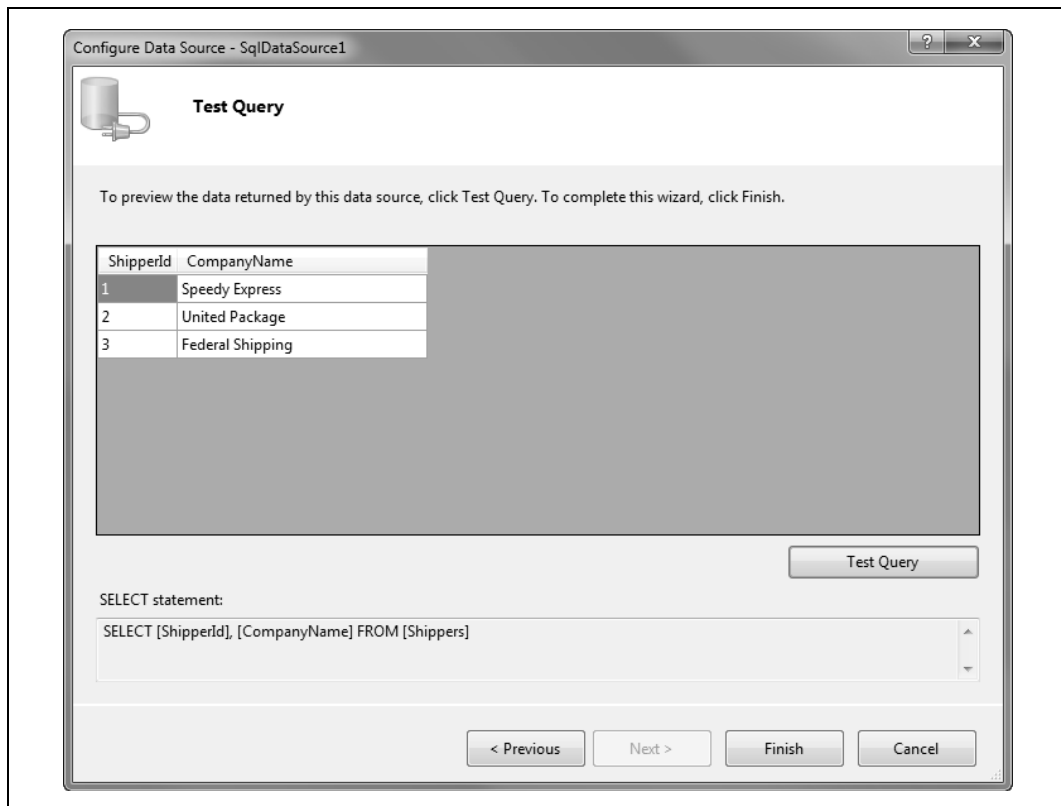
Configure Data Source - SqlDataSource1

?

X

Test Query

To preview the data returned by this data source, click Test Query. To complete this wizard, click Finish.

| ShipperId | CompanyName |
|---|---|
| 1 | Speedy Express |
| 2 | United Package |
| 3 | Federal Shipping |

Test Query

SELECT statement:

SELECT [ShipperId], [CompanyName] FROM [Shippers]

< Previous

Next >

Finish

Cancel